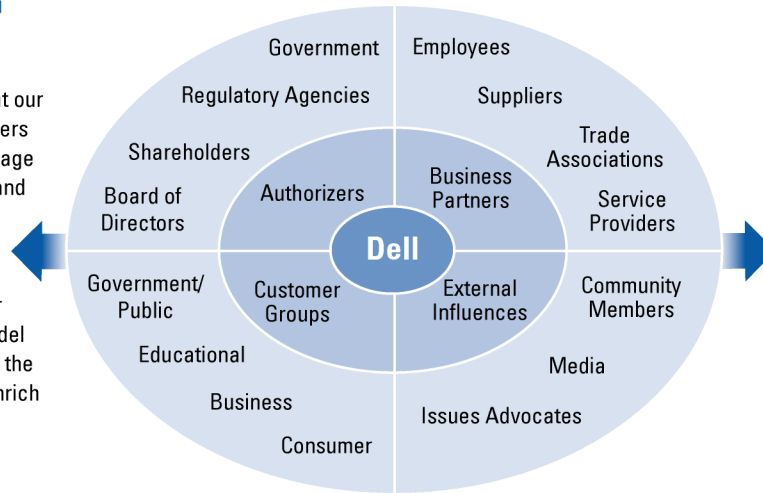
t our
ers
age
and

del
the
nrich

Government

Regulatory Agencies

Shareholders

Board of Directors

Authorizers

Employees

Suppliers

Trade Associations

Service Providers

Business Partners

Dell

Government/ Public

Educational

Business

Consumer

Customer Groups

Community Members

Media

Issues Advocates

External Influences